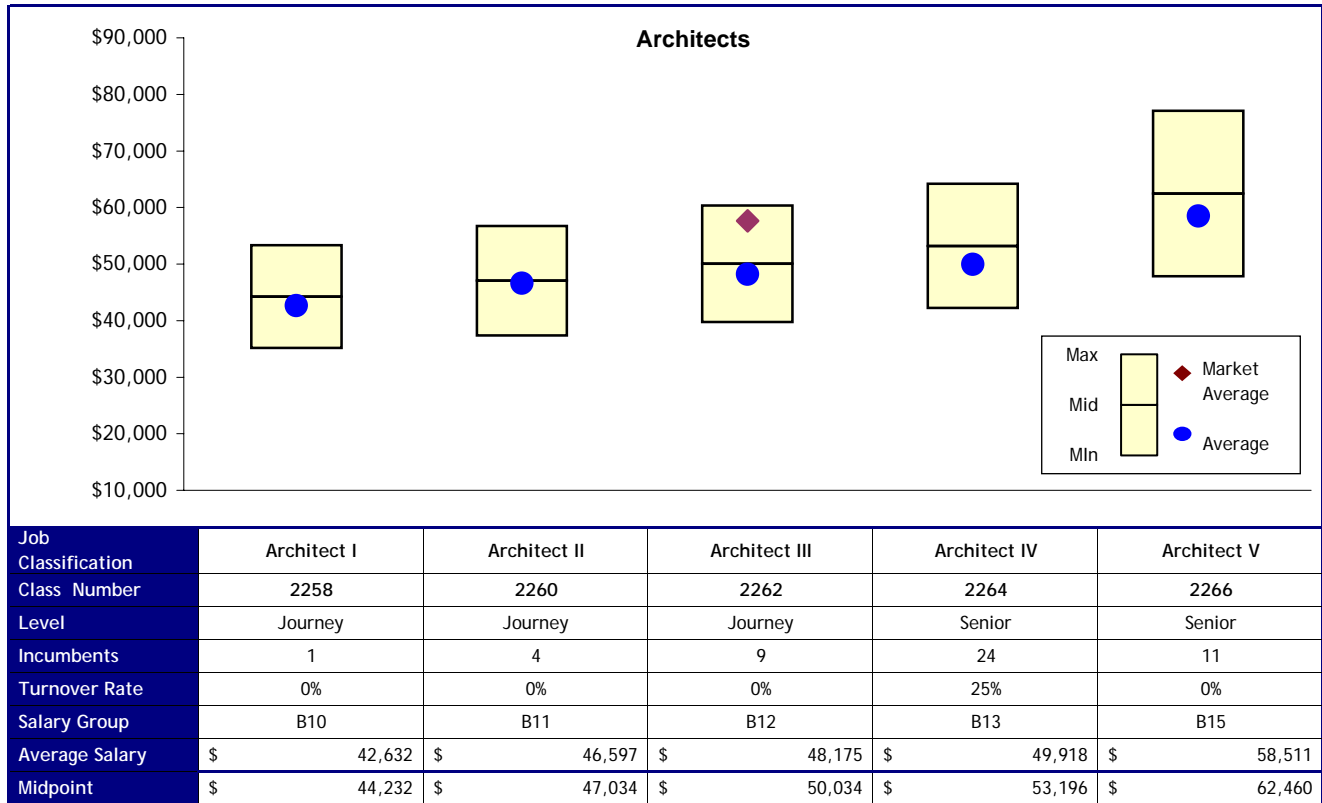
Architects

$90,000
$80,000
$70,000
$60,000
$50,000
$40,000
$30,000
$20,000
$10,000

Max
Mid
MIn
Market Average
Average

| Job Classification | Architect I | Architect II | Architect III | Architect IV | Architect V |
|---|---|---|---|---|---|
| Class Number | 2258 | 2260 | 2262 | 2264 | 2266 |
| Level | Journey | Journey | Journey | Senior | Senior |
| Incumbents | 1 | 4 | 9 | 24 | 11 |
| Turnover Rate | 0% | 0% | 0% | 25% | 0% |
| Salary Group | B10 | B11 | B12 | B13 | B15 |
| Average Salary | $ 42,632 | $ 46,597 | $ 48,175 | $ 49,918 | $ 58,511 |
| Midpoint | $ 44,232 | $ 47,034 | $ 50,034 | $ 53,196 | $ 62,460 |